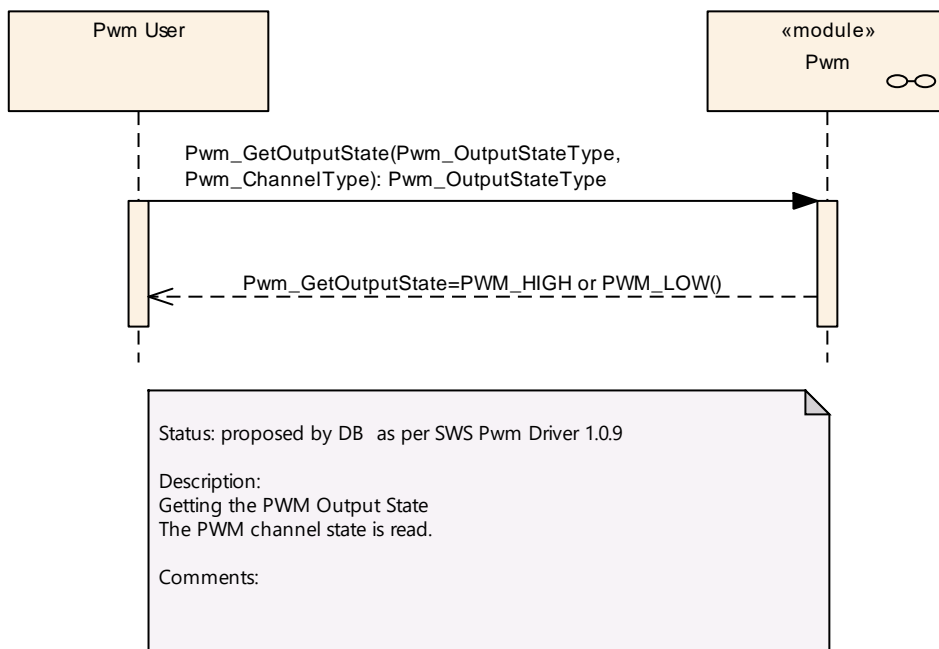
Pwm User

«module»
Pwm

Pwm_GetOutputState(Pwm_OutputStateType, Pwm_ChannelType): Pwm_OutputStateType

Pwm_GetOutputState=PWM_HIGH or PWM_LOW()

Status: proposed by DB as per SWS Pwm Driver 1.0.9

Description:
Getting the PWM Output State
The PWM channel state is read.

Comments: